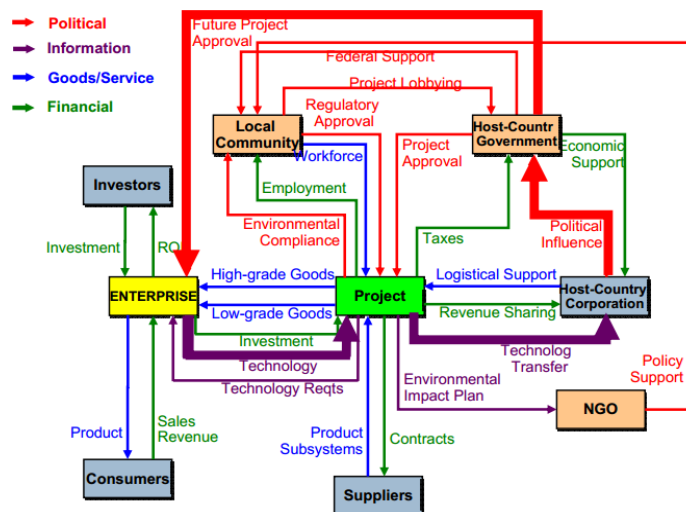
Political
Information
Goods/Service
Financial

Future Project Approval
Federal Support
Project Lobbying
Regulatory Approval
Local Community
Host-Countr Government
Workforce
Project Approval
Economic Support
Employment
Investors
Environmental Compliance
Taxes
Political Influence
Investment
RO
High-grade Goods
Logistical Support
ENTERPRISE
Project
Host-Country Corporation
Low-grade Goods
Revenue Sharing
Investment
Technology
Technolog Transfer
Technology Reqts
Policy Support
Environmental Impact Plan
NGO
Product
Sales Revenue
Product Subsystems
Contracts
Consumers
Suppliers